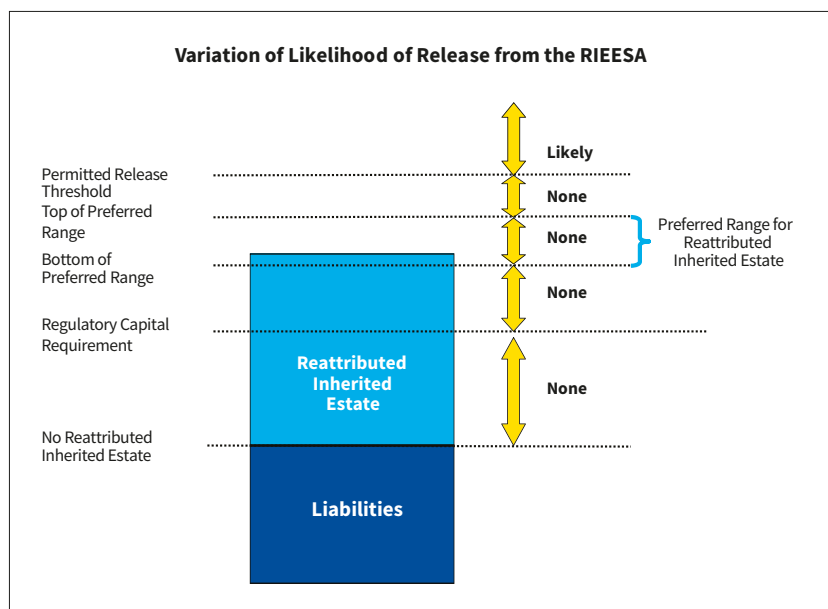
Variation of Likelihood of Release from the RIEESA

Likely

Permitted Release Threshold

None

Top of Preferred Range

None

Preferred Range for Reattributed Inherited Estate

Bottom of Preferred Range

None

Regulatory Capital Requirement

Reattributed Inherited Estate

None

No Reattributed Inherited Estate

Liabilities